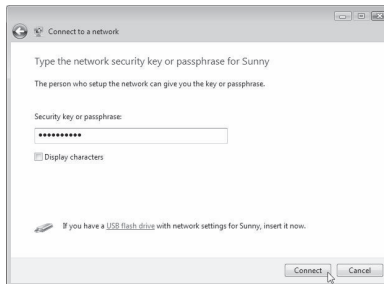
Connect to a network

Type the network security key or passphrase for Sunny

The person who setup the network can give you the key or passphrase.

Security key or passphrase:

••••••••••

Display characters

If you have a USB flash drive with network settings for Sunny, insert it now.

Connect

Cancel